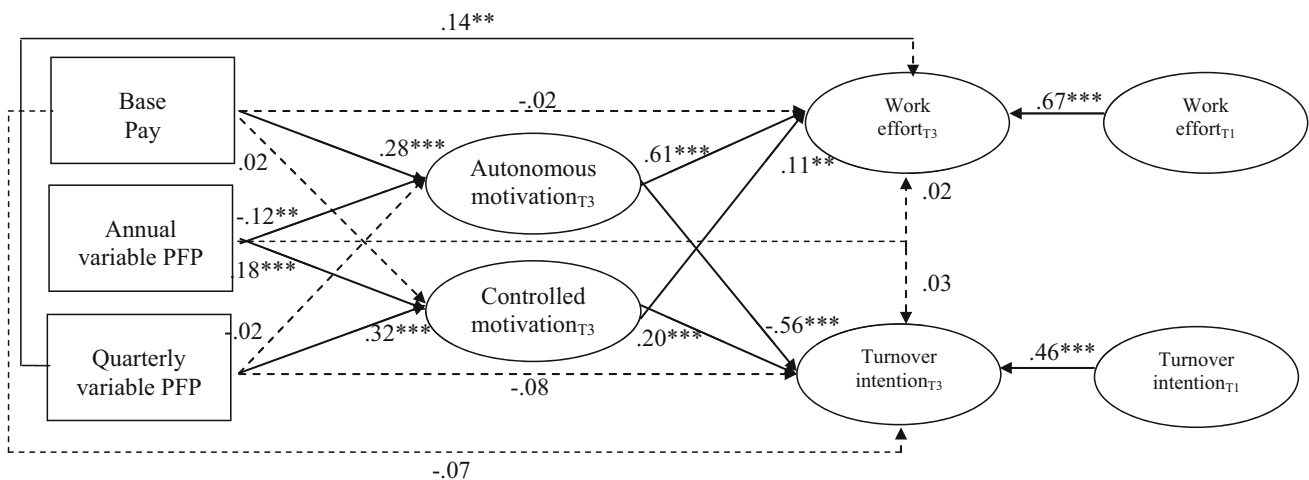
.14**

Base Pay

-.02

Work effort$_{T3}$

.67***

Work effort$_{T1}$

.28***

.61***

.02

Autonomous motivation$_{T3}$

.11**

Annual variable PFP

-.12**

.02

.18***

.03

Controlled motivation$_{T3}$

.02

-.56***

.32***

.20***

Quarterly variable PFP

Turnover intention$_{T3}$

.46***

Turnover intention$_{T1}$

-.08

-.07